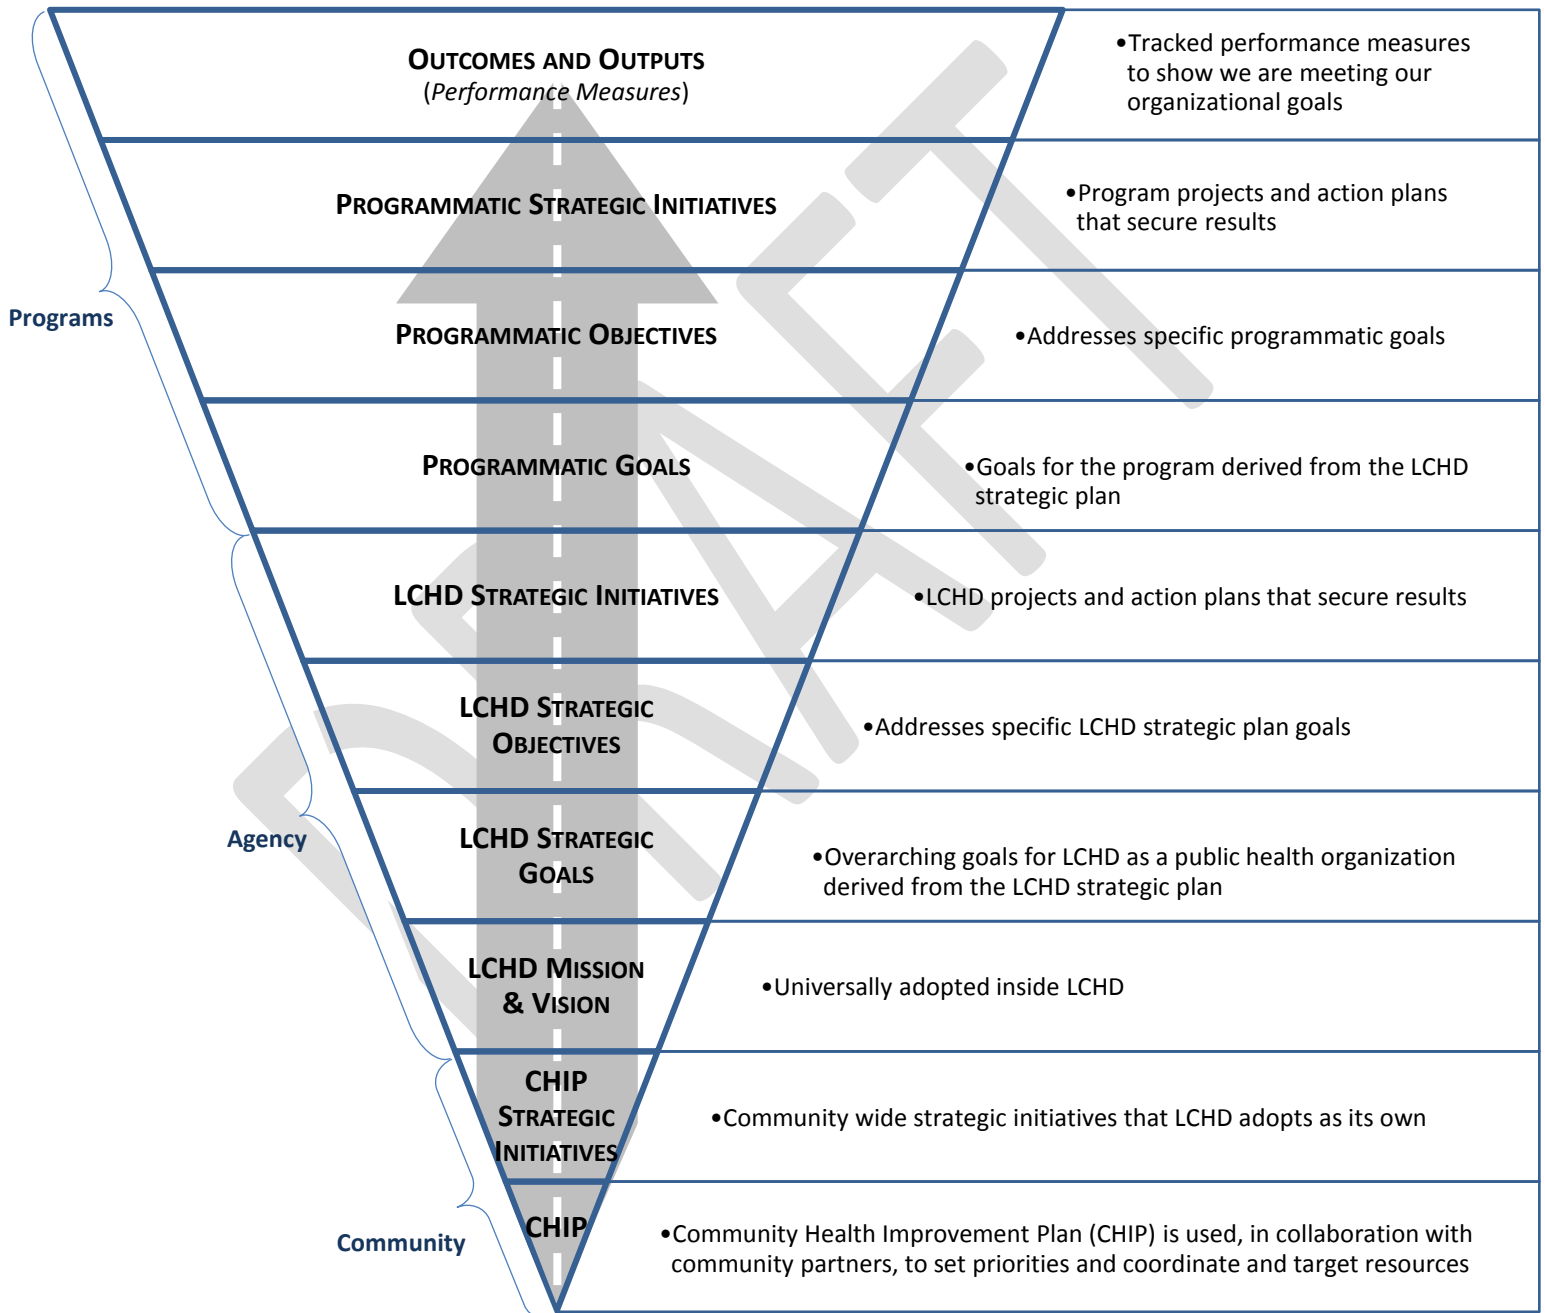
OUTCOMES AND OUTPUTS
(*Performance Measures*)

•Tracked performance measures to show we are meeting our organizational goals

PROGRAMMATIC STRATEGIC INITIATIVES

•Program projects and action plans that secure results

Programs

PROGRAMMATIC OBJECTIVES

•Addresses specific programmatic goals

PROGRAMMATIC GOALS

•Goals for the program derived from the LCHD strategic plan

LCHD STRATEGIC INITIATIVES

•LCHD projects and action plans that secure results

LCHD STRATEGIC OBJECTIVES

•Addresses specific LCHD strategic plan goals

Agency

LCHD STRATEGIC GOALS

•Overarching goals for LCHD as a public health organization derived from the LCHD strategic plan

LCHD MISSION & VISION

•Universally adopted inside LCHD

CHIP STRATEGIC INITIATIVES

•Community wide strategic initiatives that LCHD adopts as its own

Community

CHIP

•Community Health Improvement Plan (CHIP) is used, in collaboration with community partners, to set priorities and coordinate and target resources

DRAFT